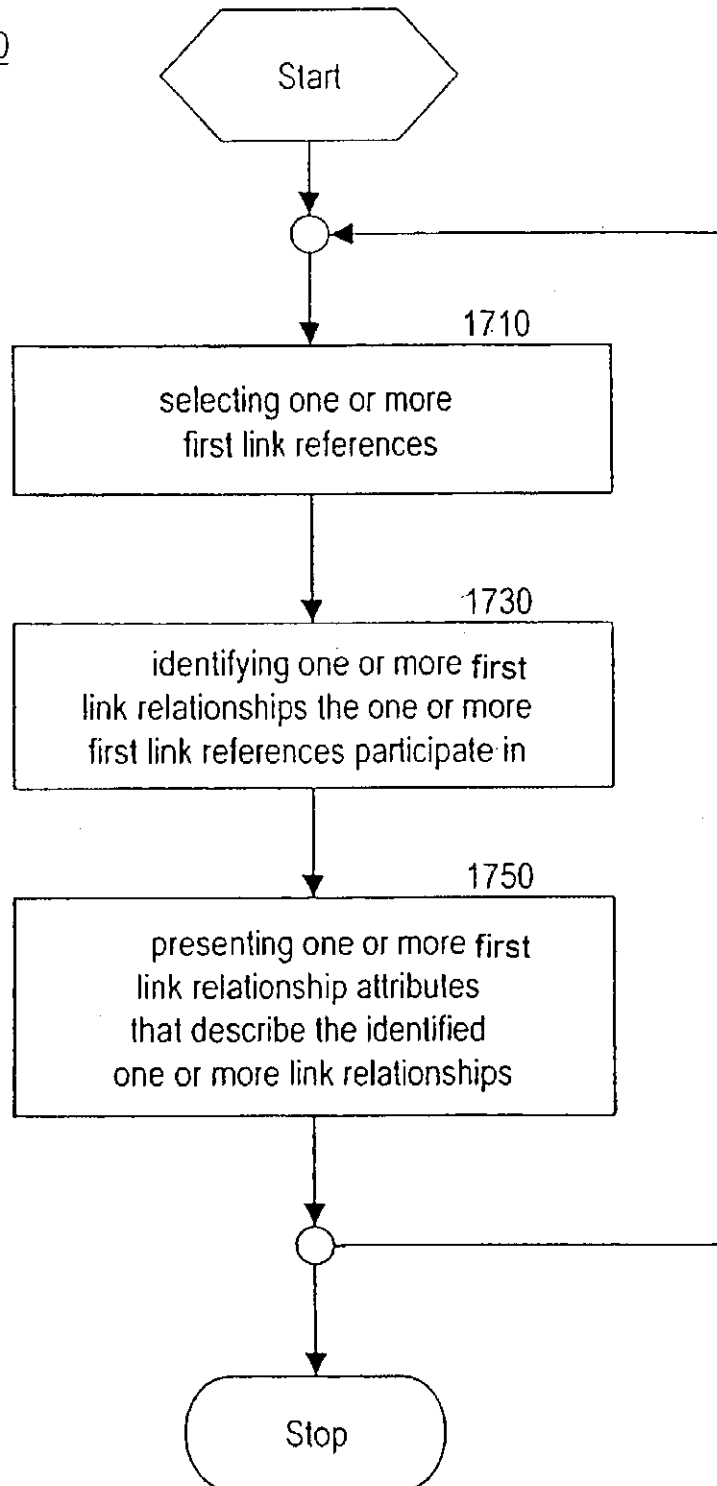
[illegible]0

Start

1710

selecting one or more first link references

1730

identifying one or more first link relationships the one or more first link references participate in

1750

presenting one or more first link relationship attributes that describe the identified one or more link relationships

Stop